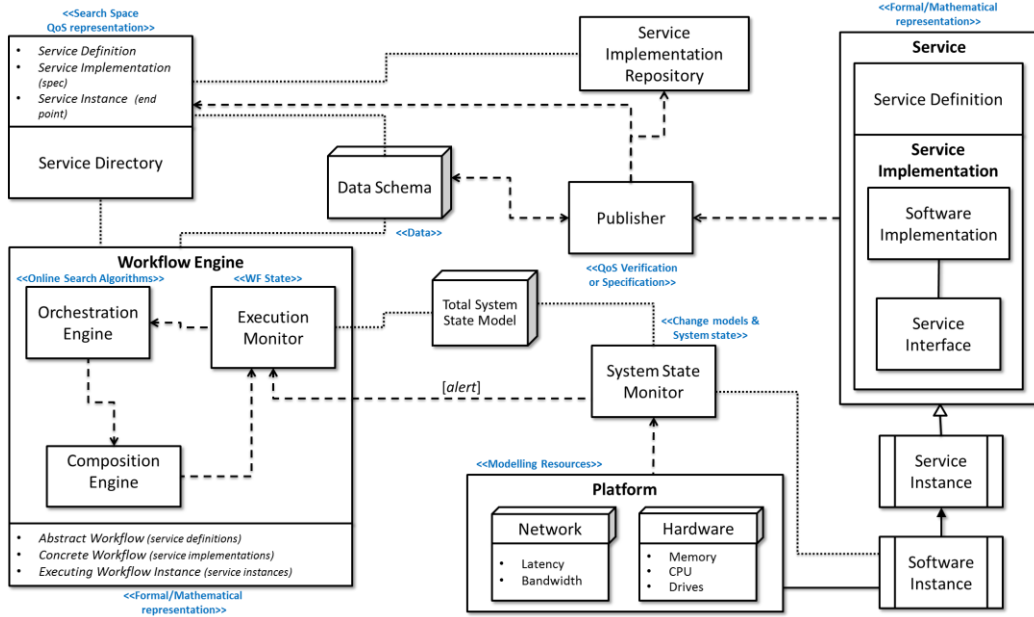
<<Search Space QoS representation>>

- Service Definition
- Service Implementation (spec)
- Service Instance (end point)

Service Directory

Service Implementation Repository

<<Formal/Mathematical representation>>

Service

Service Definition

Service Implementation

Software Implementation

Service Interface

Data Schema

<<Data>>

Publisher

<<QoS Verification or Specification>>

Workflow Engine

<<Online Search Algorithms>>

<<WF State>>

Orchestration Engine

Execution Monitor

Total System State Model

<<Change models & System state>>

System State Monitor

[alert]

Composition Engine

Service Instance

<<Modelling Resources>>

Platform

Network

- Latency
- Bandwidth

Hardware

- Memory
- CPU
- Drives

Software Instance

- Abstract Workflow (service definitions)
- Concrete Workflow (service implementations)
- Executing Workflow Instance (service instances)

<<Formal/Mathematical representation>>